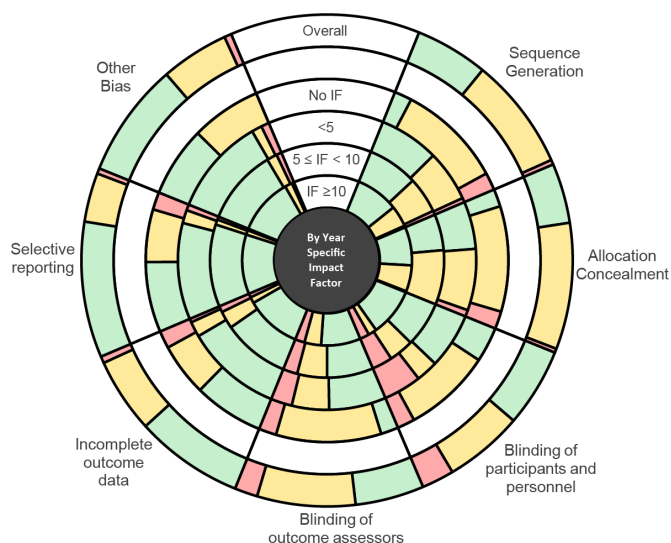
Overall

Sequence Generation

Allocation Concealment

Blinding of participants and personnel

Blinding of outcome assessors

Incomplete outcome data

Selective reporting

Other Bias

No IF

<5

5 ≤ IF < 10

IF ≥10

By Year Specific Impact Factor